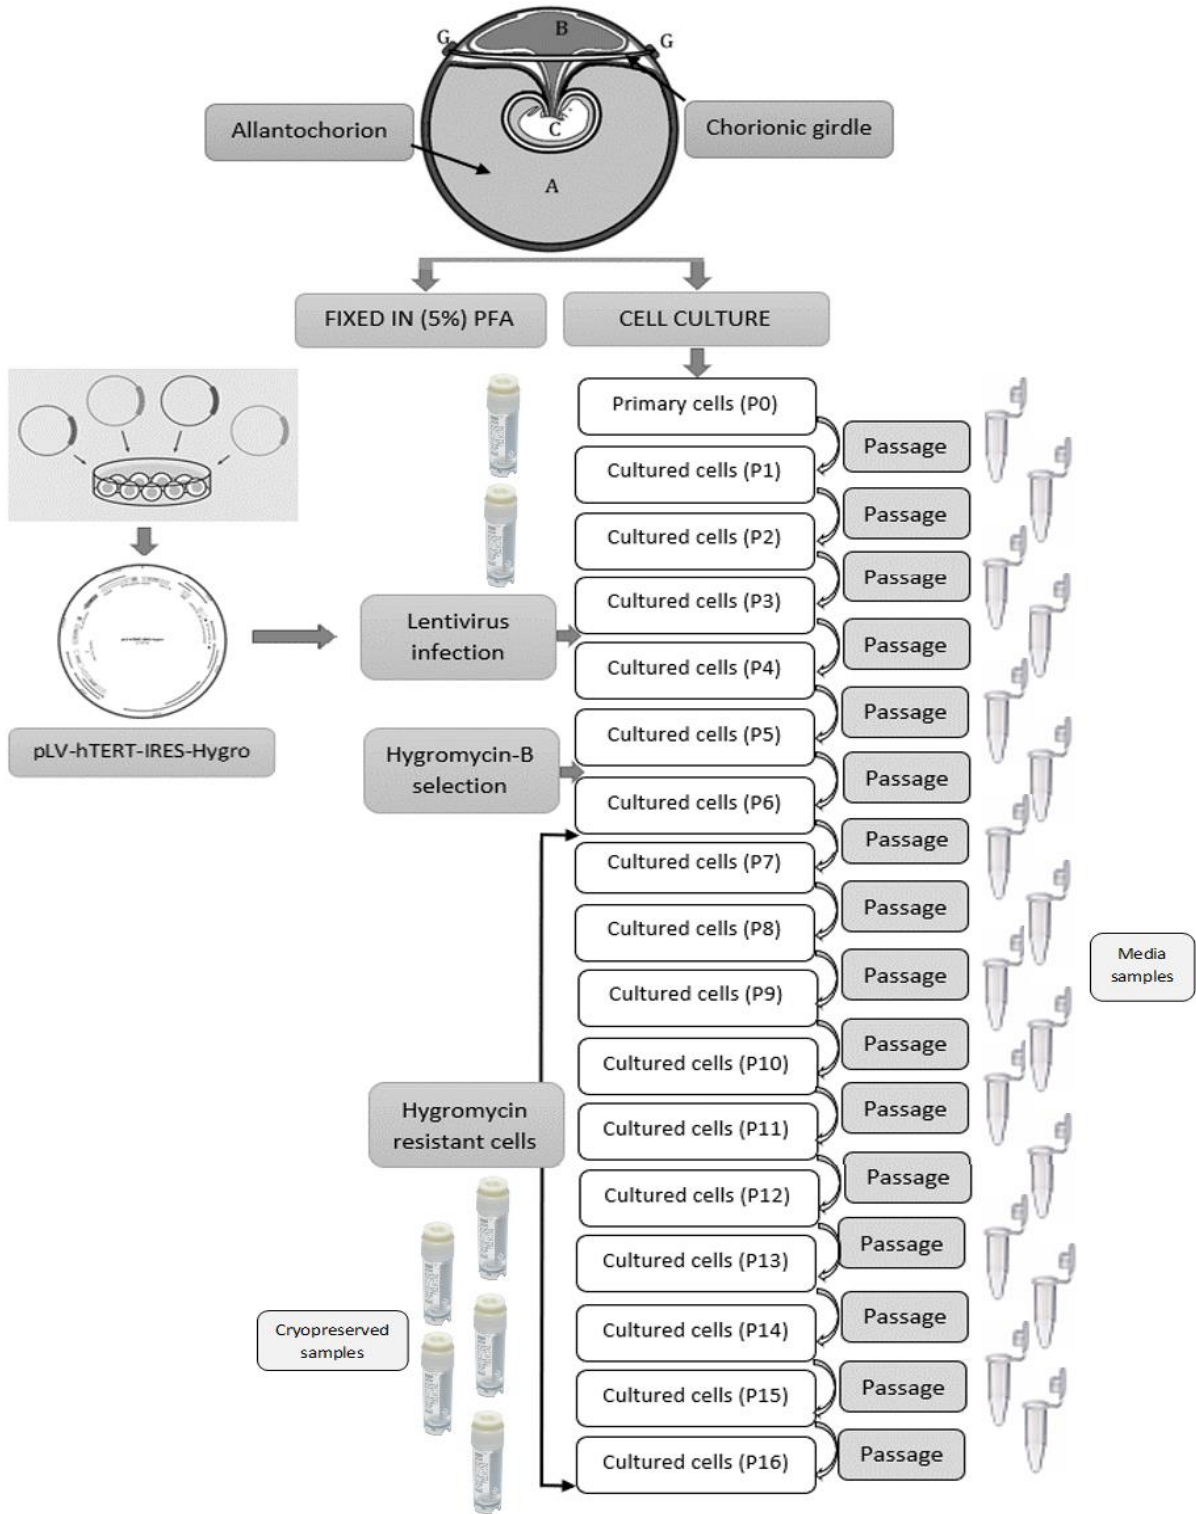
G B G

Allantochorion

C

Chorionic girdle

A

FIXED IN (5%) PFA

CELL CULTURE

Primary cells (P0)

Passage

Cultured cells (P1)

Passage

Cultured cells (P2)

Passage

Cultured cells (P3)

Passage

Lentivirus infection

Cultured cells (P4)

Passage

pLV-hTERT-IRES-Hygro

Hygromycin-B selection

Cultured cells (P5)

Passage

Cultured cells (P6)

Passage

Cultured cells (P7)

Passage

Cultured cells (P8)

Passage

Media samples

Cultured cells (P9)

Passage

Cultured cells (P10)

Passage

Hygromycin resistant cells

Cultured cells (P11)

Passage

Cultured cells (P12)

Passage

Cultured cells (P13)

Passage

Cryopreserved samples

Cultured cells (P14)

Passage

Cultured cells (P15)

Passage

Cultured cells (P16)

Passage